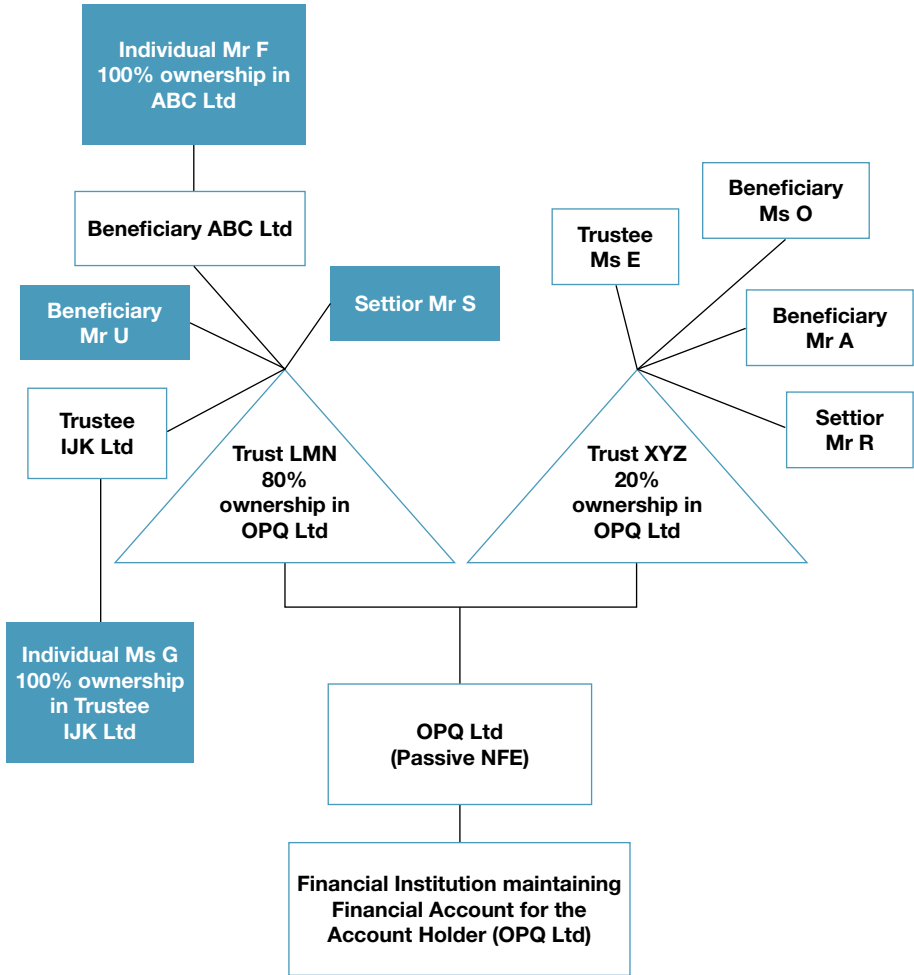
Individual Mr F
100% ownership in
ABC Ltd

Beneficiary ABC Ltd

Beneficiary
Mr U

Settior Mr S

Trustee
IJK Ltd

Trust LMN
80%
ownership in
OPQ Ltd

Individual Ms G
100% ownership
in Trustee
IJK Ltd

Trustee
Ms E

Beneficiary
Ms O

Beneficiary
Mr A

Settior
Mr R

Trust XYZ
20%
ownership in
OPQ Ltd

OPQ Ltd
(Passive NFE)

Financial Institution maintaining
Financial Account for the
Account Holder (OPQ Ltd)